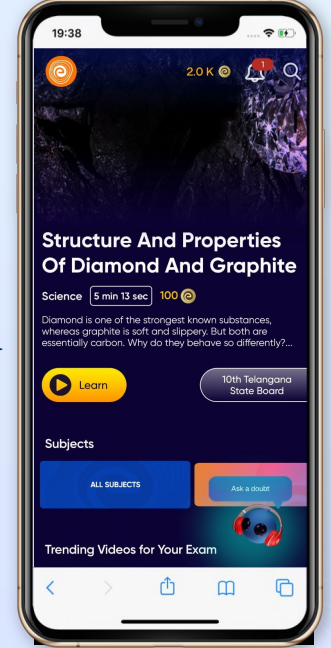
19:38

2.0 K

1

Structure And Properties Of Diamond And Graphite

Science 5 min 13 sec 100

Diamond is one of the strongest known substances, whereas graphite is soft and slippery. But both are essentially carbon. Why do they behave so differently?...

Learn

10th Telangana State Board

Subjects

ALL SUBJECTS

Ask a doubt

Trending Videos for Your Exam